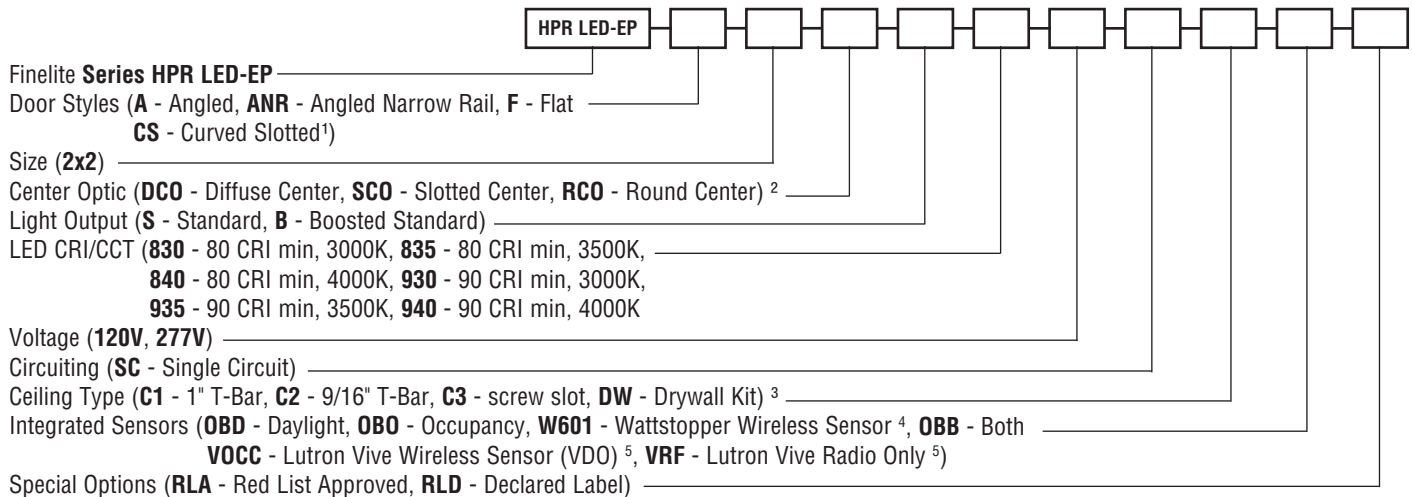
HPR LED-EP

Finelite **Series HPR LED-EP**
Door Styles (**A** - Angled, **ANR** - Angled Narrow Rail, **F** - Flat **CS** - Curved Slotted$^1$)
Size (**2x2**)
Center Optic (**DCO** - Diffuse Center, **SCO** - Slotted Center, **RCO** - Round Center) $^2$
Light Output (**S** - Standard, **B** - Boosted Standard)
LED CRI/CCT (**830** - 80 CRI min, 3000K, **835** - 80 CRI min, 3500K, **840** - 80 CRI min, 4000K, **930** - 90 CRI min, 3000K, **935** - 90 CRI min, 3500K, **940** - 90 CRI min, 4000K
Voltage (**120V**, **277V**)
Circuiting (**SC** - Single Circuit)
Ceiling Type (**C1** - 1" T-Bar, **C2** - 9/16" T-Bar, **C3** - screw slot, **DW** - Drywall Kit) $^3$
Integrated Sensors (**OBD** - Daylight, **OBO** - Occupancy, **W601** - Wattstopper Wireless Sensor $^4$, **OBB** - Both **VOCC** - Lutron Vive Wireless Sensor (VDO) $^5$, **VRF** - Lutron Vive Radio Only $^5$)
Special Options (**RLA** - Red List Approved, **RLD** - Declared Label)